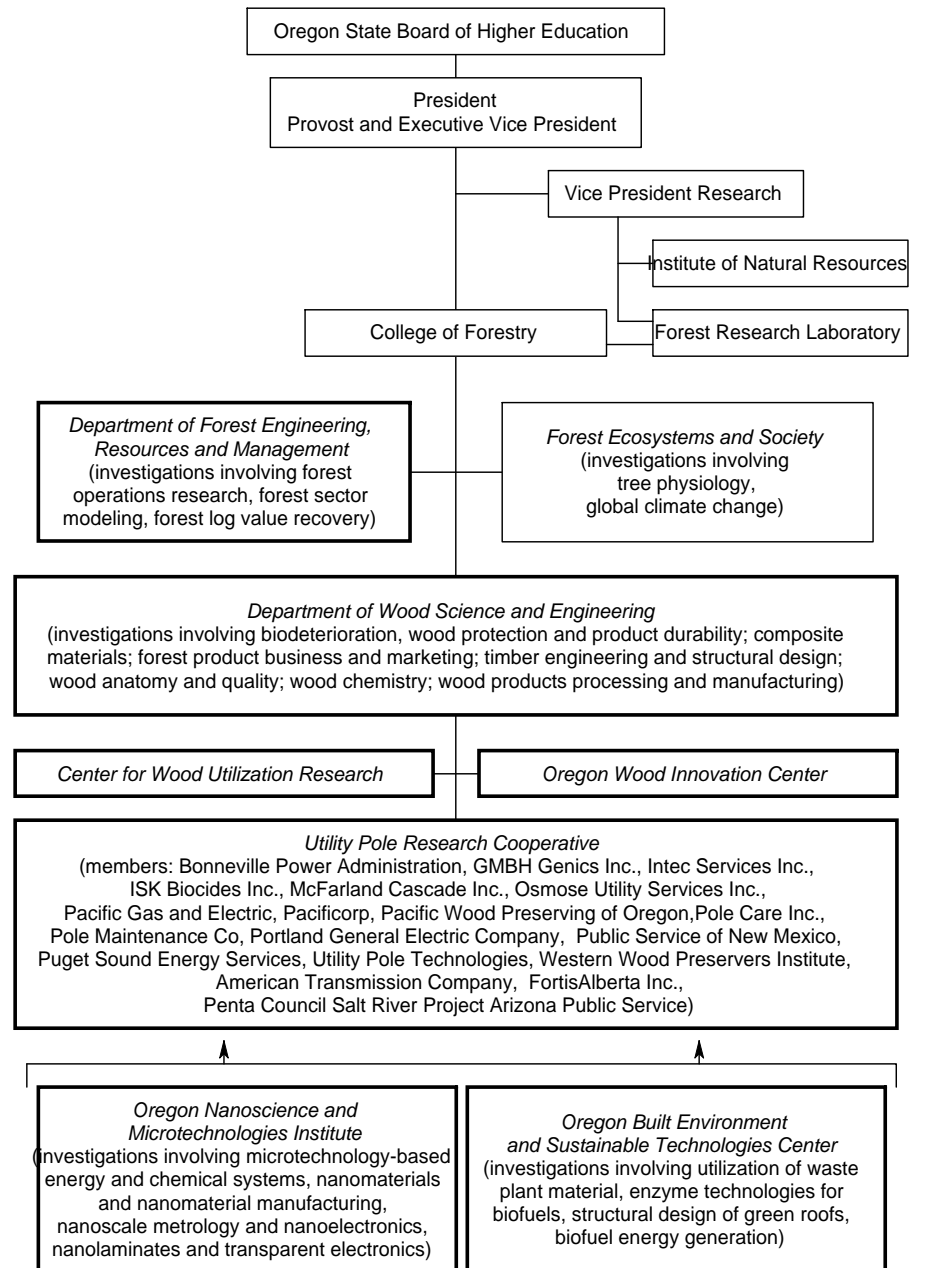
Oregon State Board of Higher Education

President
Provost and Executive Vice President

Vice President Research

Institute of Natural Resources

Forest Research Laboratory

College of Forestry

*Department of Forest Engineering, Resources and Management*
(investigations involving forest operations research, forest sector modeling, forest log value recovery)

*Forest Ecosystems and Society*
(investigations involving tree physiology, global climate change)

*Department of Wood Science and Engineering*
(investigations involving biodeterioration, wood protection and product durability; composite materials; forest product business and marketing; timber engineering and structural design; wood anatomy and quality; wood chemistry; wood products processing and manufacturing)

*Center for Wood Utilization Research*

*Oregon Wood Innovation Center*

*Utility Pole Research Cooperative*
(members: Bonneville Power Administration, GMBH Genics Inc., Intec Services Inc., ISK Biocides Inc., McFarland Cascade Inc., Osmose Utility Services Inc., Pacific Gas and Electric, Pacificorp, Pacific Wood Preserving of Oregon,Pole Care Inc., Pole Maintenance Co, Portland General Electric Company, Public Service of New Mexico, Puget Sound Energy Services, Utility Pole Technologies, Western Wood Preservers Institute, American Transmission Company, FortisAlberta Inc., Penta Council Salt River Project Arizona Public Service)

*Oregon Nanoscience and Microtechnologies Institute*
(investigations involving microtechnology-based energy and chemical systems, nanomaterials and nanomaterial manufacturing, nanoscale metrology and nanoelectronics, nanolaminates and transparent electronics)

*Oregon Built Environment and Sustainable Technologies Center*
(investigations involving utilization of waste plant material, enzyme technologies for biofuels, structural design of green roofs, biofuel energy generation)